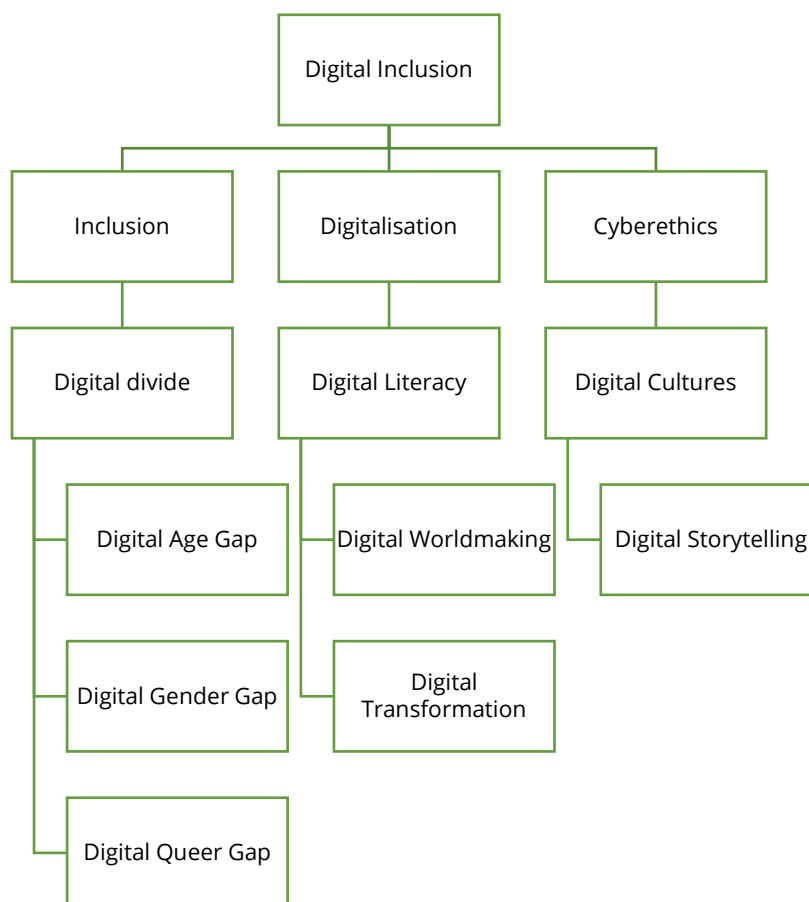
Digital Inclusion

Inclusion

Digital divide

Digital Age Gap

Digital Gender Gap

Digital Queer Gap

Digitalisation

Digital Literacy

Digital Worldmaking

Digital Transformation

Cyberethics

Digital Cultures

Digital Storytelling